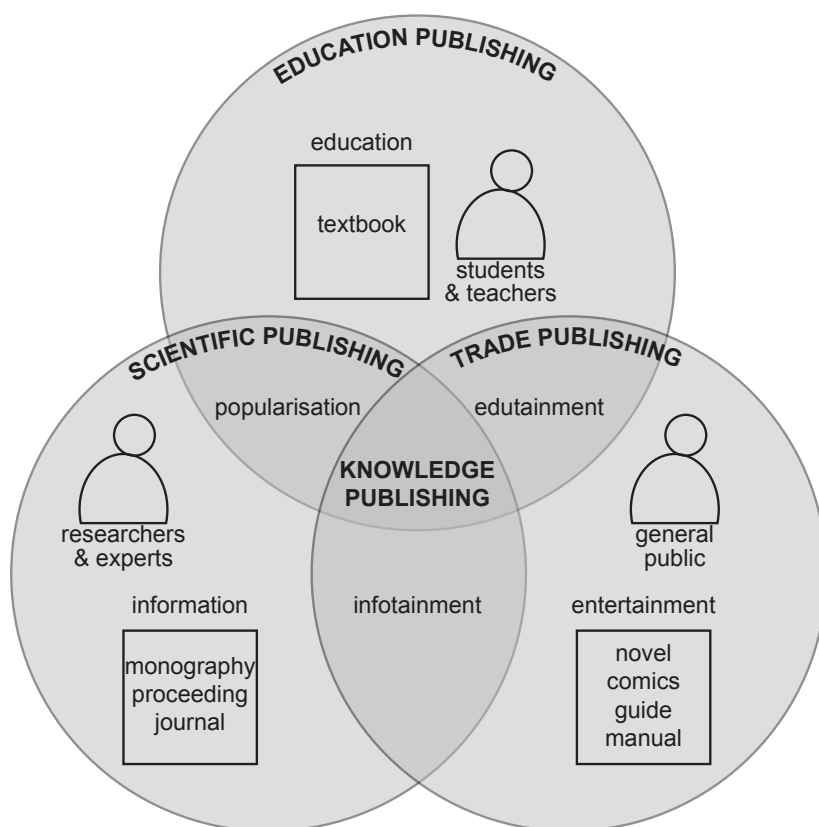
EDUCATION PUBLISHING

education

textbook

students & teachers

SCIENTIFIC PUBLISHING

TRADE PUBLISHING

popularisation

edutainment

KNOWLEDGE PUBLISHING

researchers & experts

general public

information

infotainment

entertainment

monography
proceeding
journal

novel
comics
guide
manual